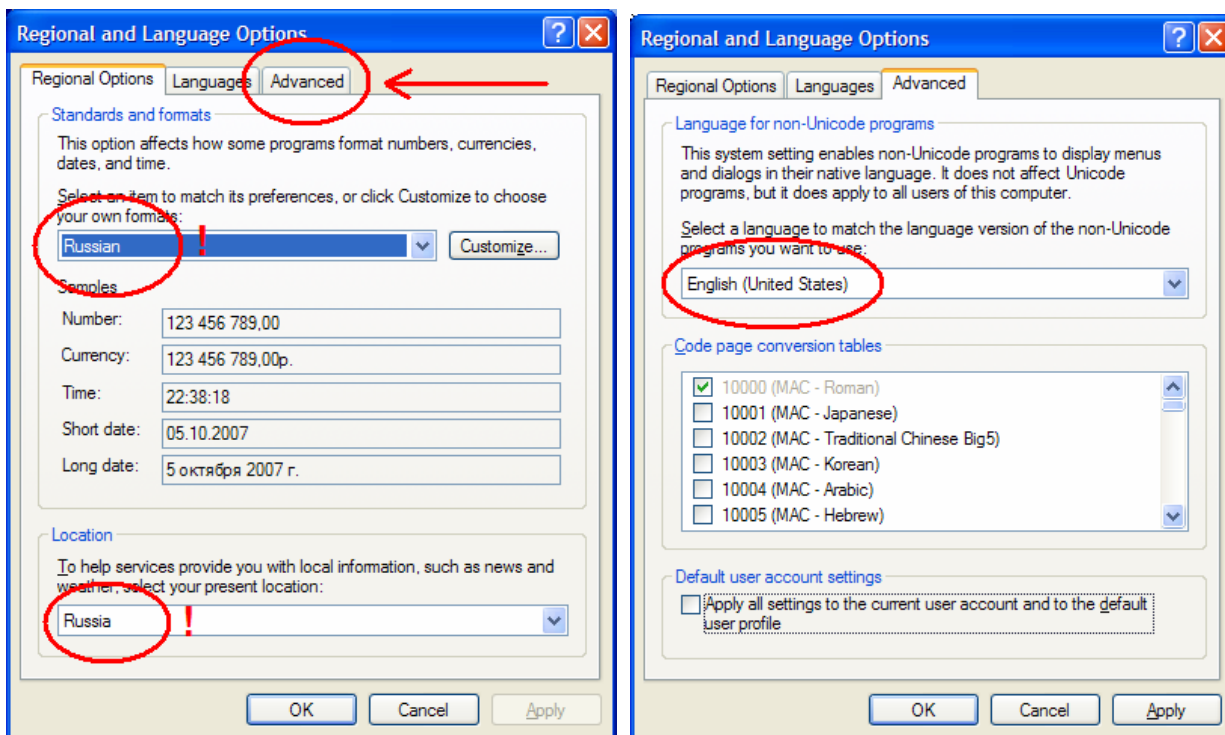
Regional and Language Options

Regional Options | Languages | Advanced

Standards and formats

This option affects how some programs format numbers, currencies, dates, and time.

Select an item to match its preferences, or click Customize to choose your own formats:

Russian

!

Customize...

Samples

Number: 123 456 789,00

Currency: 123 456 789,00р.

Time: 22:38:18

Short date: 05.10.2007

Long date: 5 октября 2007 г.

Location

To help services provide you with local information, such as news and weather, select your present location:

Russia

!

OK | Cancel | Apply

Regional and Language Options

Regional Options | Languages | Advanced

Language for non-Unicode programs

This system setting enables non-Unicode programs to display menus and dialogs in their native language. It does not affect Unicode programs, but it does apply to all users of this computer.

Select a language to match the language version of the non-Unicode programs you want to use:

English (United States)

Code page conversion tables

10000 (MAC - Roman)
10001 (MAC - Japanese)
10002 (MAC - Traditional Chinese Big5)
10003 (MAC - Korean)
10004 (MAC - Arabic)
10005 (MAC - Hebrew)

Default user account settings

Apply all settings to the current user account and to the default user profile

OK | Cancel | Apply